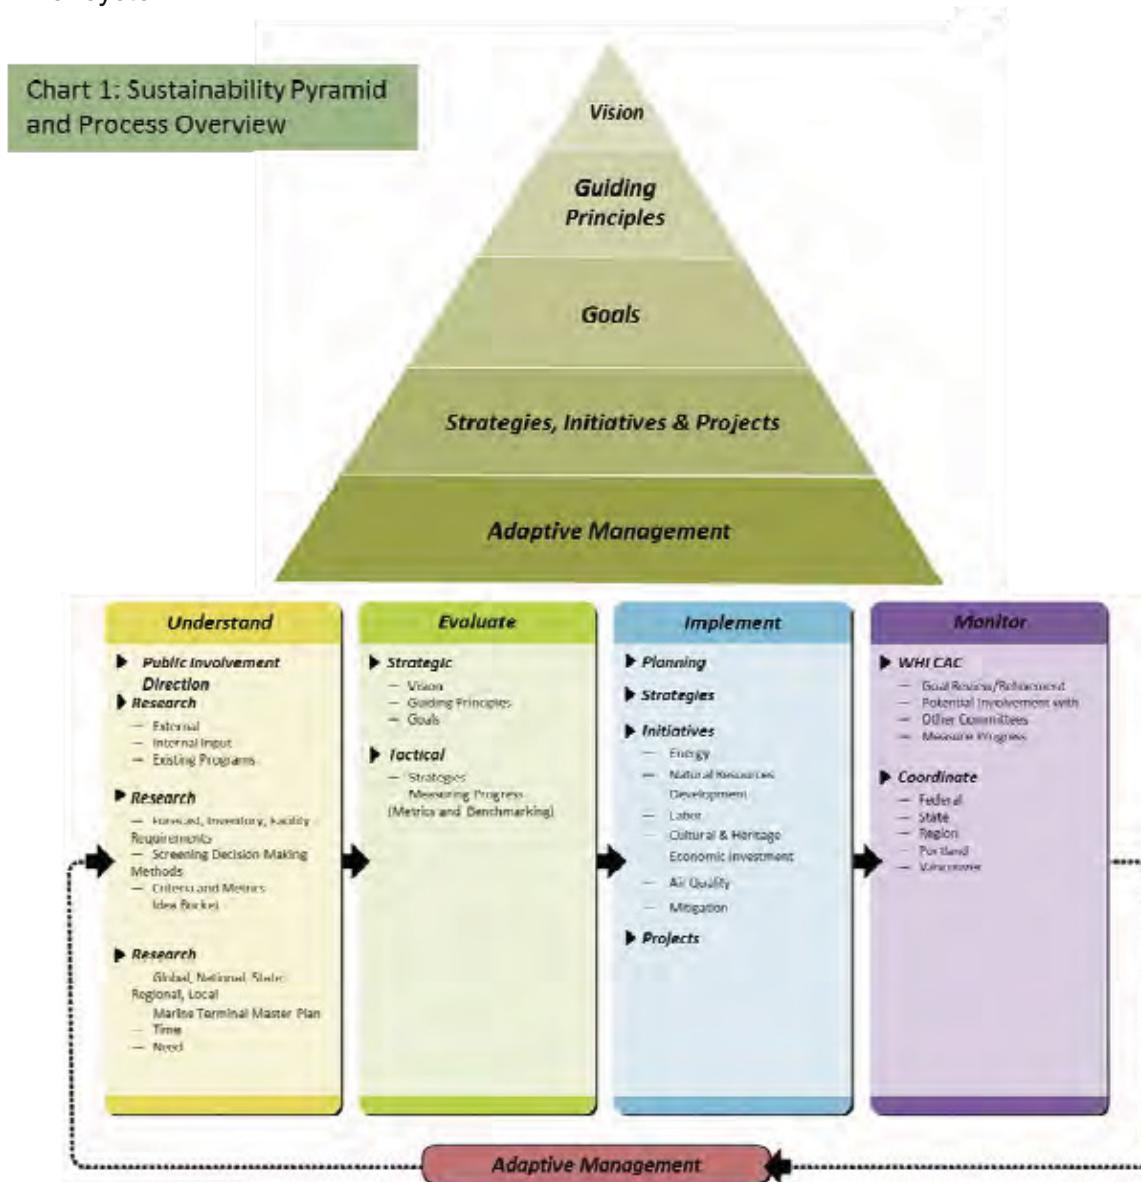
Chart 1: Sustainability Pyramid and Process Overview

Vision

Guiding Principles

Goals

Strategies, Initiatives & Projects

Adaptive Management

Understand

▶ Public Involvement Direction
▶ Research
— External
— Internal Input
— Existing Programs

▶ Research
— Forecast, Inventory, Facility Requirements
— Screening Decision Making Methods
— Criteria and Metrics
Idea Bucket

▶ Research
Global, National, State, Regional, Local
Marine Terminal Master Plan
— Time
— Need

Evaluate

▶ Strategic
— Vision
— Guiding Principles
— Goals

▶ Tactical
— Strategies
Measuring Progress (Metrics and Benchmarking)

Implement

▶ Planning
▶ Strategies
▶ Initiatives
— Energy
— Natural Resources Development
— Labor
— Cultural & Heritage
Economic Investment
— Air Quality
— Mitigation
▶ Projects

Monitor

▶ WHI CAC
— Goal Review/Refinement
— Potential Involvement with
— Other Committees
— Measure Progress

▶ Coordinate
— Federal
— State
— Region
— Portland
— Vancouver

Adaptive Management